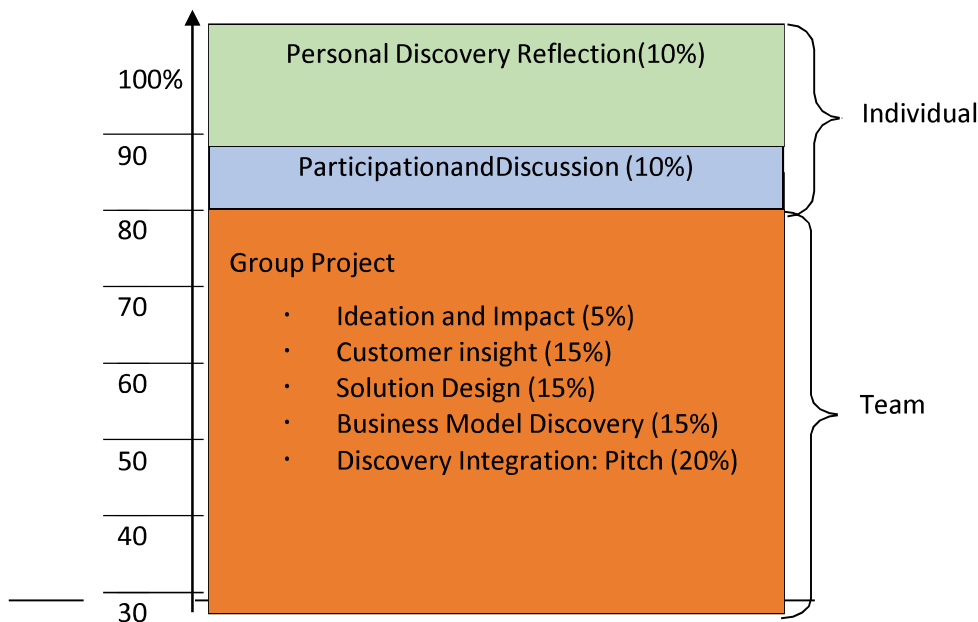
100%
90
80
70
60
50
40
30

Personal Discovery Reflection(10%)

ParticipationandDiscussion (10%)

Group Project

- Ideation and Impact (5%)
- Customer insight (15%)
- Solution Design (15%)
- Business Model Discovery (15%)
- Discovery Integration: Pitch (20%)

Individual

Team